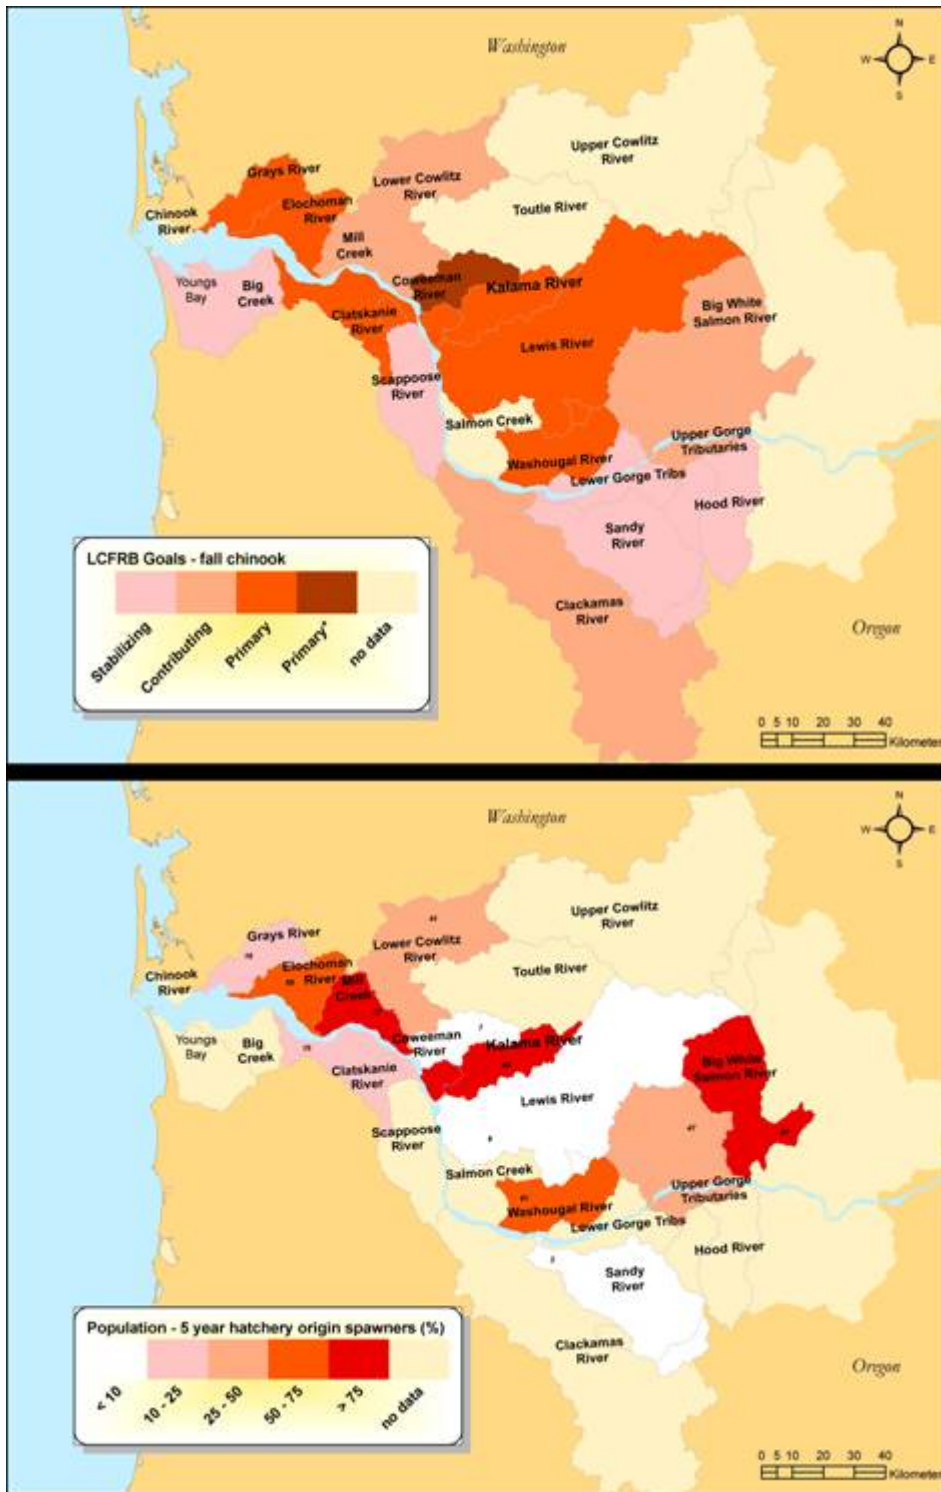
Washington

N
W E
S

Upper Cowlitz River

Grays River

Lower Cowlitz River

Chinook River

Elochoman River

Toutle River

Mill Creek

Youngs Bay

Big Creek

Coweeman River

Kalama River

Clatskanie River

Big White Salmon River

Lewis River

Scappoose River

Salmon Creek

Upper Gorge Tributaries

Washougal River

Lower Gorge Tribs

Hood River

Sandy River

Clackamas River

Oregon

LCFRB Goals - fall chinook

Stabilizing
Contributing
Primary
Primary*
no data

0 5 10 20 30 40
Kilometer

Washington

N
W E
S

Upper Cowlitz River

Grays River

Lower Cowlitz River

Chinook River

Elochoman River

Toutle River

Mill Creek

Youngs Bay

Big Creek

Coweeman River

Kalama River

Clatskanie River

Big White Salmon River

Lewis River

Scappoose River

Salmon Creek

Upper Gorge Tributaries

Washougal River

Lower Gorge Tribs

Hood River

Sandy River

Clackamas River

Oregon

Population - 5 year hatchery origin spawners (%)

< 10
10 - 25
25 - 50
50 - 75
> 75
no data

0 5 10 20 30 40
Kilometer